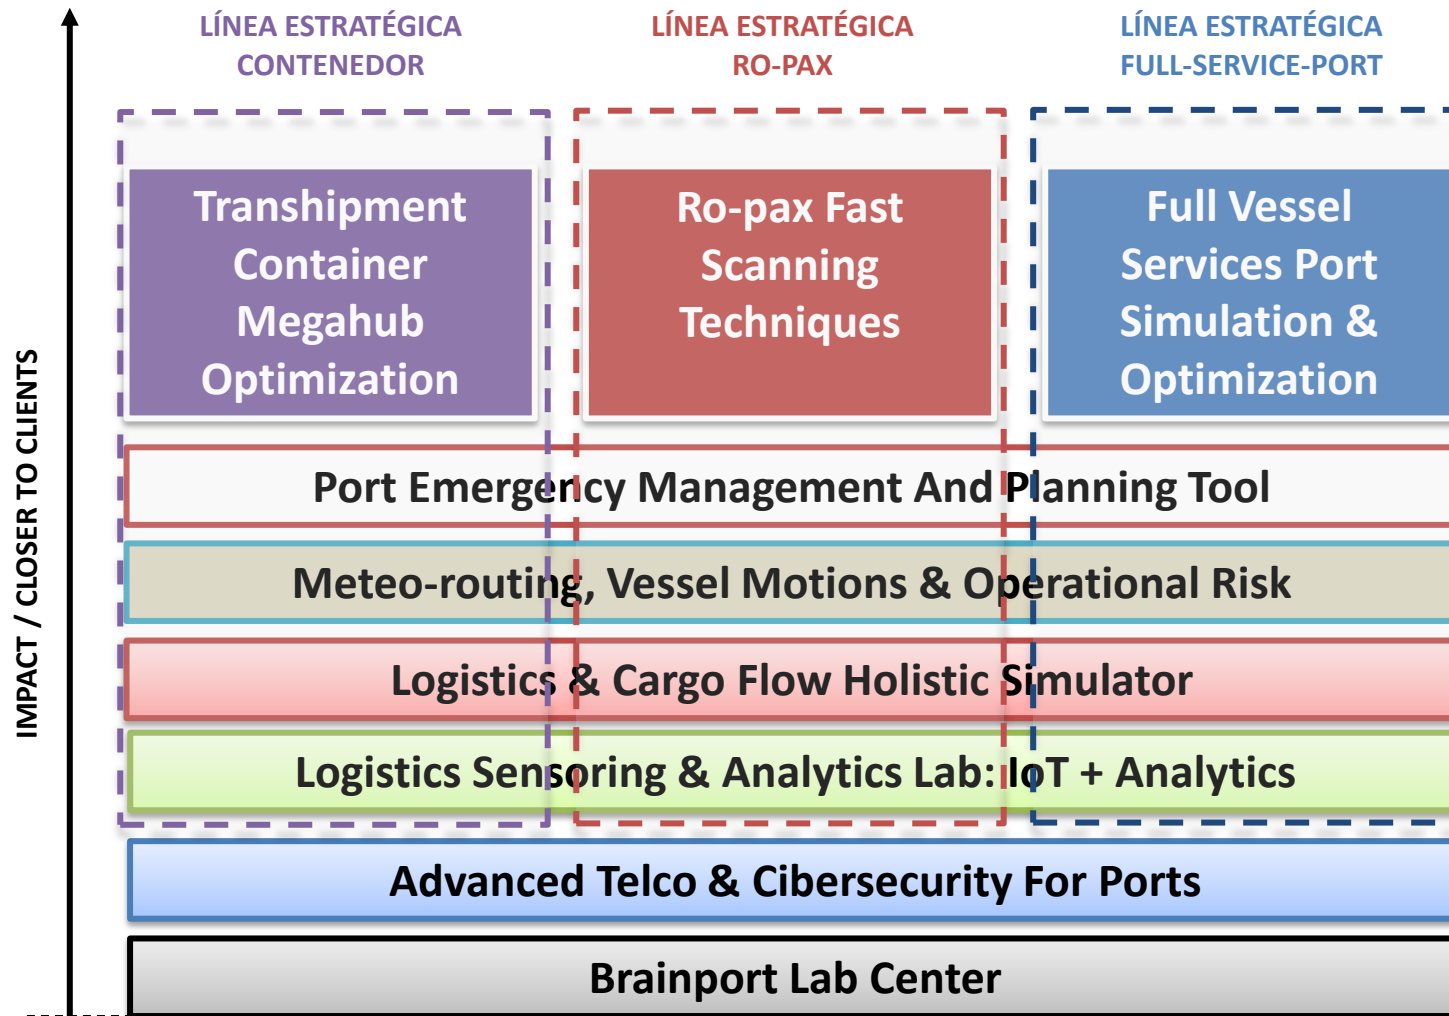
IMPACT / CLOSER TO CLIENTS

LÍNEA ESTRATÉGICA CONTENEDOR

LÍNEA ESTRATÉGICA RO-PAX

LÍNEA ESTRATÉGICA FULL-SERVICE-PORT

Transhipment Container Megahub Optimization

Ro-pax Fast Scanning Techniques

Full Vessel Services Port Simulation & Optimization

Port Emergency Management And Planning Tool

Meteo-routing, Vessel Motions & Operational Risk

Logistics & Cargo Flow Holistic Simulator

Logistics Sensoring & Analytics Lab: IoT + Analytics

Advanced Telco & Cibersecurity For Ports

Brainport Lab Center